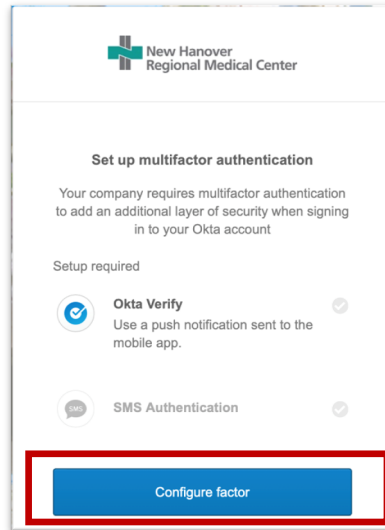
New Hanover
Regional Medical Center

Set up multifactor authentication

Your company requires multifactor authentication to add an additional layer of security when signing in to your Okta account

Setup required

Okta Verify
Use a push notification sent to the mobile app.

SMS

SMS Authentication

Configure factor